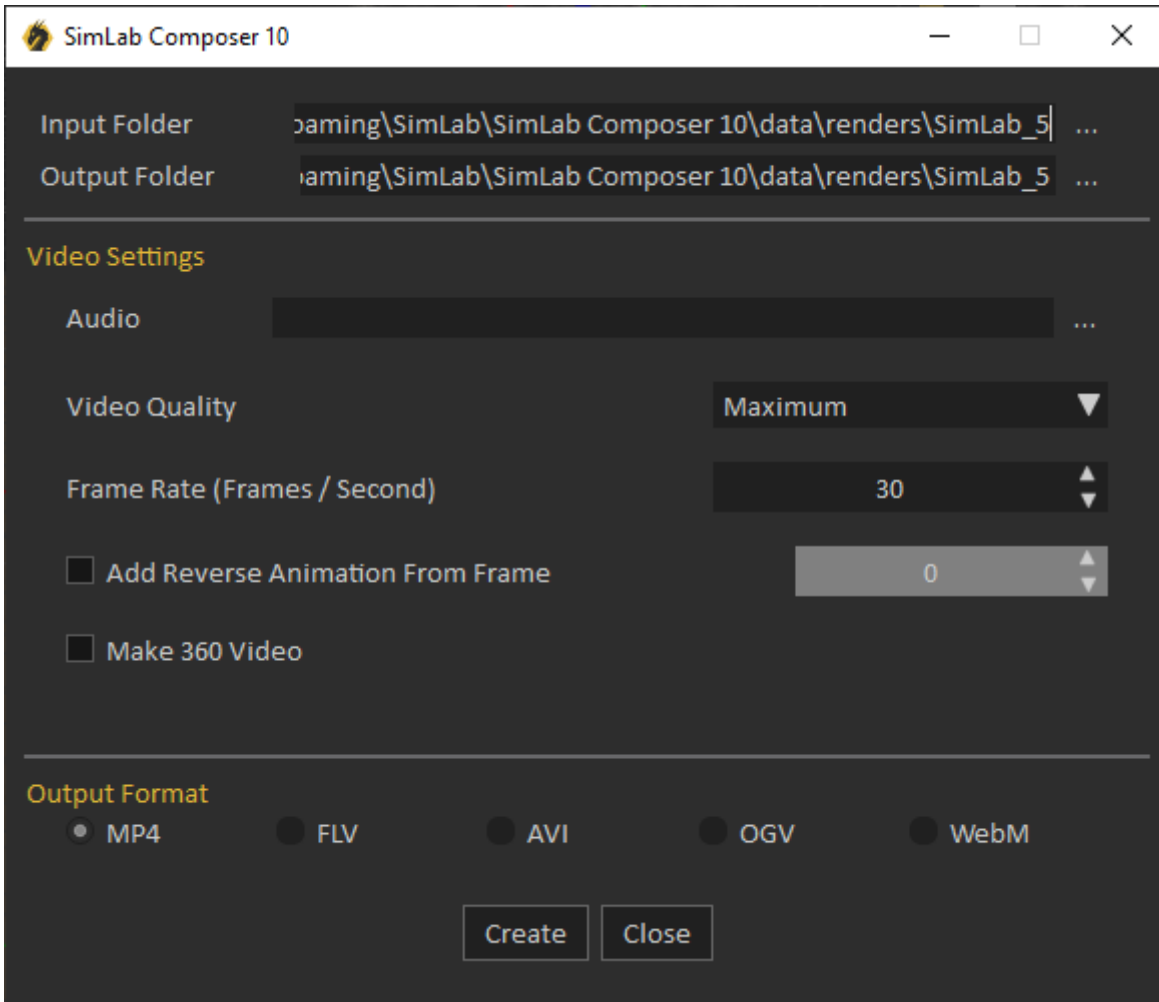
SimLab Composer 10

Input Folder ɔaming\SimLab\SimLab Composer 10\data\renders\SimLab_5 ...

Output Folder ɔaming\SimLab\SimLab Composer 10\data\renders\SimLab_5 ...

Video Settings

Audio ...

Video Quality Maximum

Frame Rate (Frames / Second) 30

Add Reverse Animation From Frame 0

Make 360 Video

Output Format

MP4 FLV AVI OGV WebM

Create Close